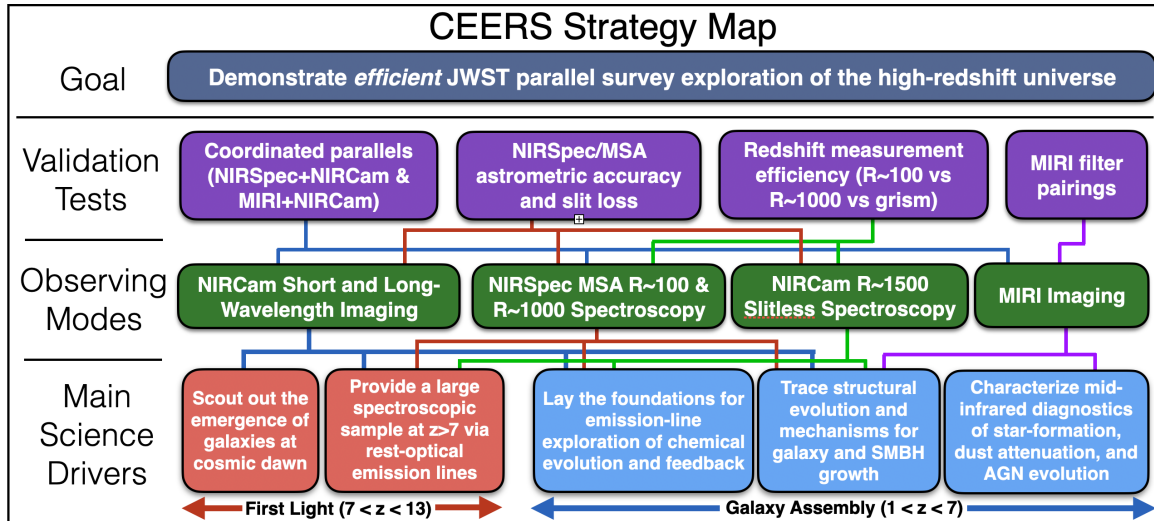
CEERS Strategy Map

Goal

Demonstrate *efficient* JWST parallel survey exploration of the high-redshift universe

Validation Tests

Coordinated parallels (NIRSpec+NIRCam & MIRI+NIRCam)

NIRSpec/MSA astrometric accuracy and slit loss

Redshift measurement efficiency (R~100 vs R~1000 vs grism)

MIRI filter pairings

Observing Modes

NIRCam Short and Long-Wavelength Imaging

NIRSpec MSA R~100 & R~1000 Spectroscopy

NIRCam R~1500 Slitless Spectroscopy

MIRI Imaging

Main Science Drivers

Scout out the emergence of galaxies at cosmic dawn

Provide a large spectroscopic sample at $z>7$ via rest-optical emission lines

Lay the foundations for emission-line exploration of chemical evolution and feedback

Trace structural evolution and mechanisms for galaxy and SMBH growth

Characterize mid-infrared diagnostics of star-formation, dust attenuation, and AGN evolution

First Light ($7 < z < 13$)

Galaxy Assembly ($1 < z < 7$)